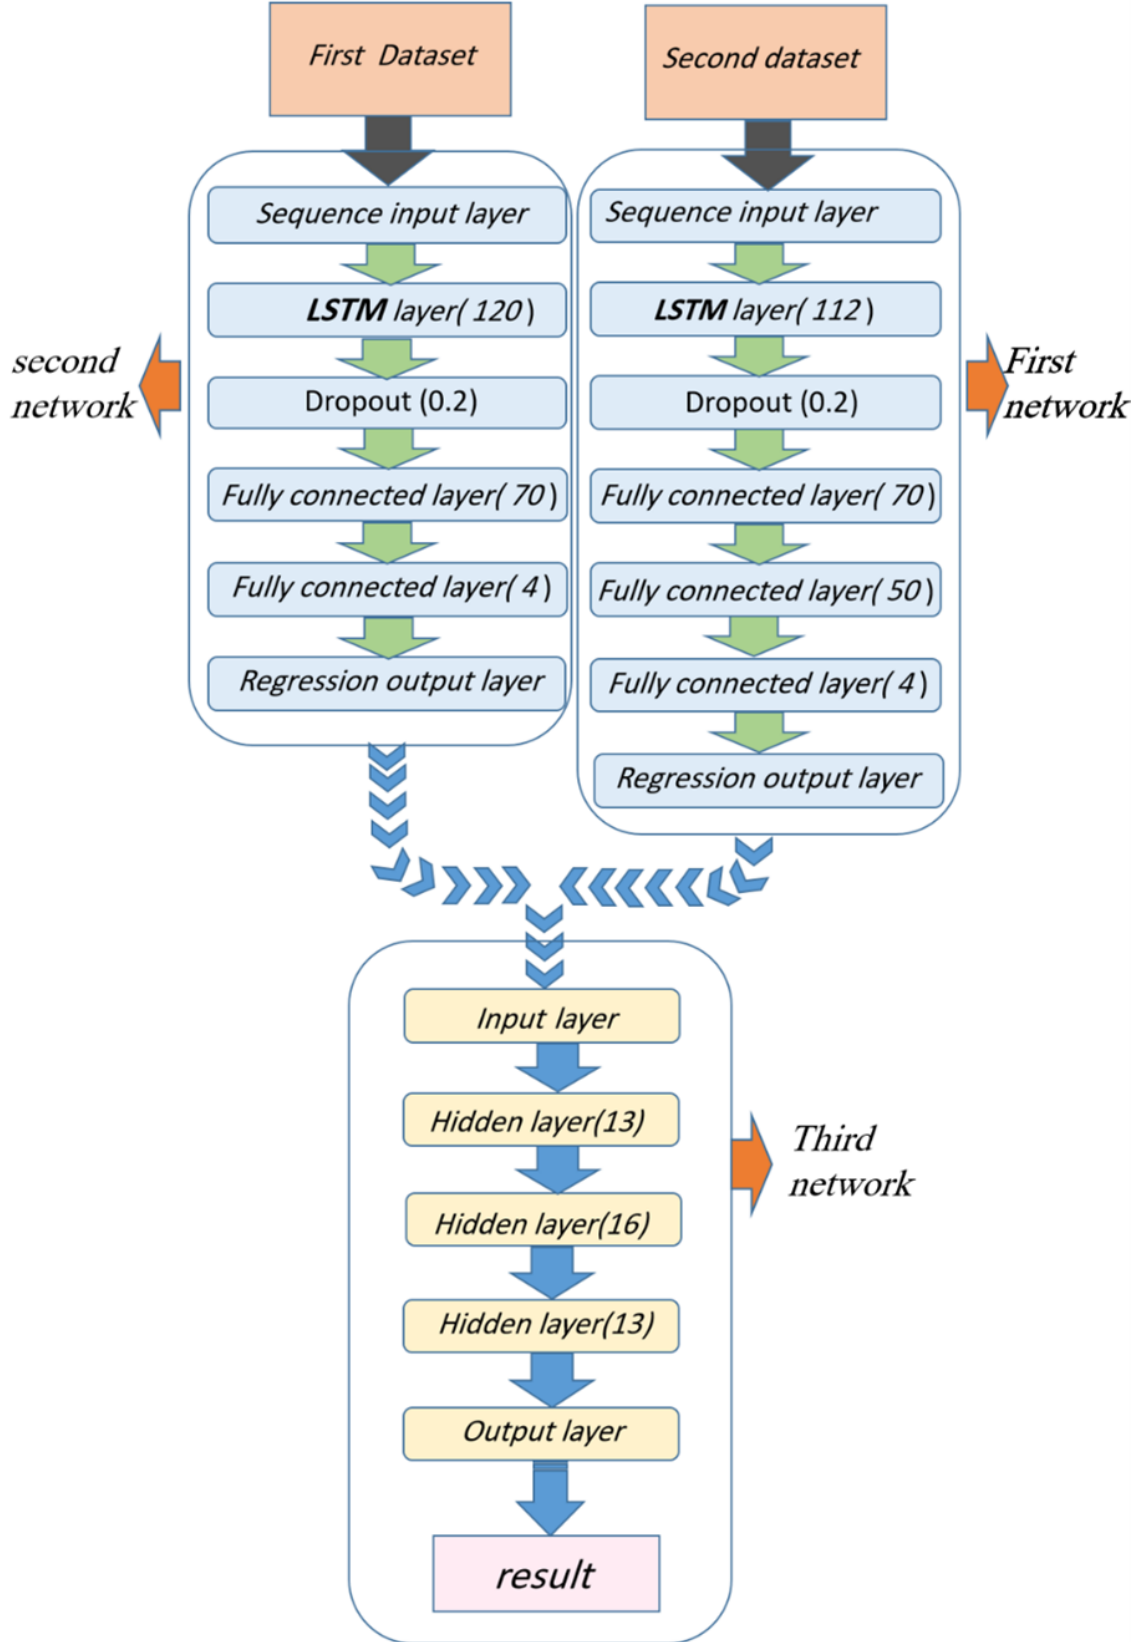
First Dataset

Second dataset

second network

Sequence input layer

LSTM layer( 120 )

Dropout (0.2)

Fully connected layer( 70 )

Fully connected layer( 4 )

Regression output layer

Sequence input layer

LSTM layer( 112 )

Dropout (0.2)

Fully connected layer( 70 )

Fully connected layer( 50 )

Fully connected layer( 4 )

Regression output layer

First network

Input layer

Hidden layer(13)

Hidden layer(16)

Hidden layer(13)

Output layer

result

Third network